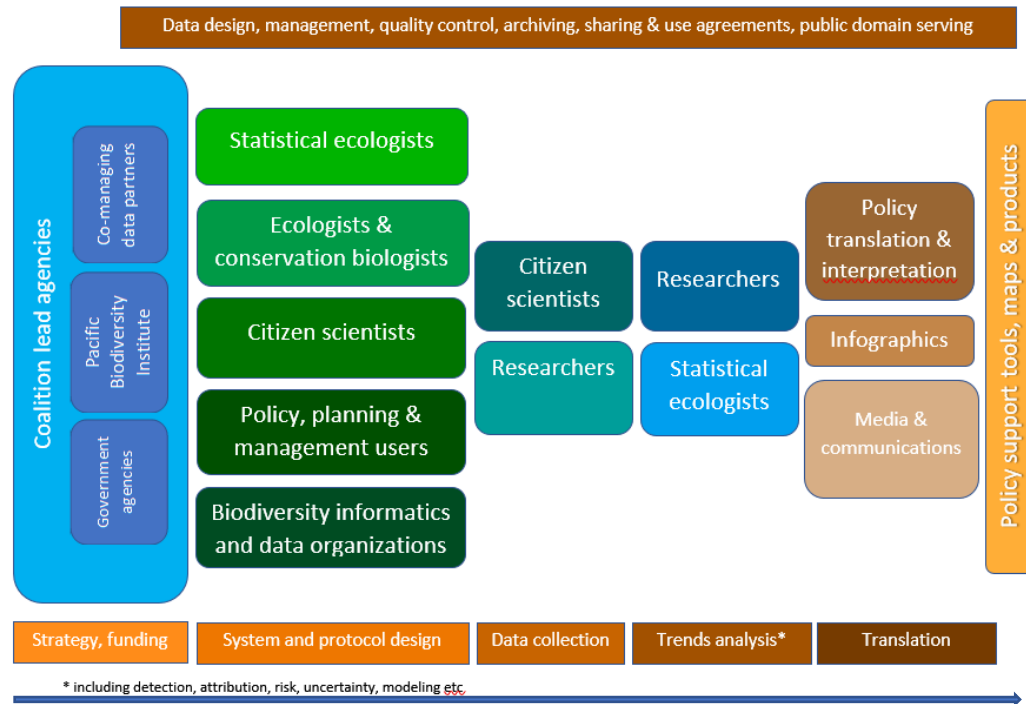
Data design, management, quality control, archiving, sharing & use agreements, public domain serving

Coalition lead agencies

Co-managing data partners

Pacific Biodiversity Institute

Government agencies

Statistical ecologists

Ecologists & conservation biologists

Citizen scientists

Policy, planning & management users

Biodiversity informatics and data organizations

Citizen scientists

Researchers

Researchers

Statistical ecologists

Policy translation & interpretation

Infographics

Media & communications

Policy support tools, maps & products

Strategy, funding

System and protocol design

Data collection

Trends analysis*

Translation

* including detection, attribution, risk, uncertainty, modeling etc